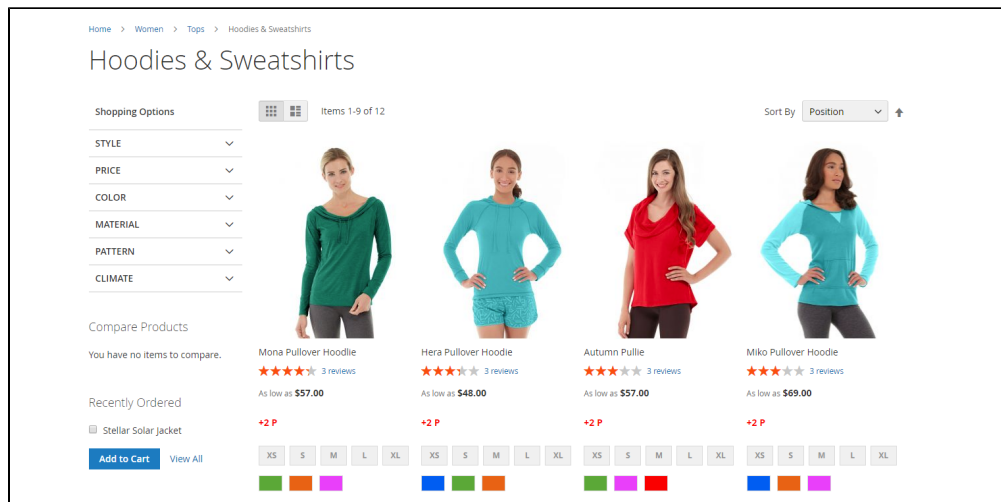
Home > Women > Tops > Hoodies & Sweatshirts

Hoodies & Sweatshirts

Shopping Options

STYLE

PRICE

COLOR

MATERIAL

PATTERN

CLIMATE

Compare Products

You have no items to compare.

Recently Ordered

Stellar Solar Jacket

Add to Cart View All

Items 1-9 of 12

Sort By Position

Mona Pullover Hoodlie
3 reviews
As low as $57.00
+2 P
XS S M L XL

Hera Pullover Hoodie
3 reviews
As low as $48.00
+2 P
XS S M L XL

Autumn Pullie
3 reviews
As low as $57.00
+2 P
XS S M L XL

Miko Pullover Hoodie
3 reviews
As low as $69.00
+2 P
XS S M L XL